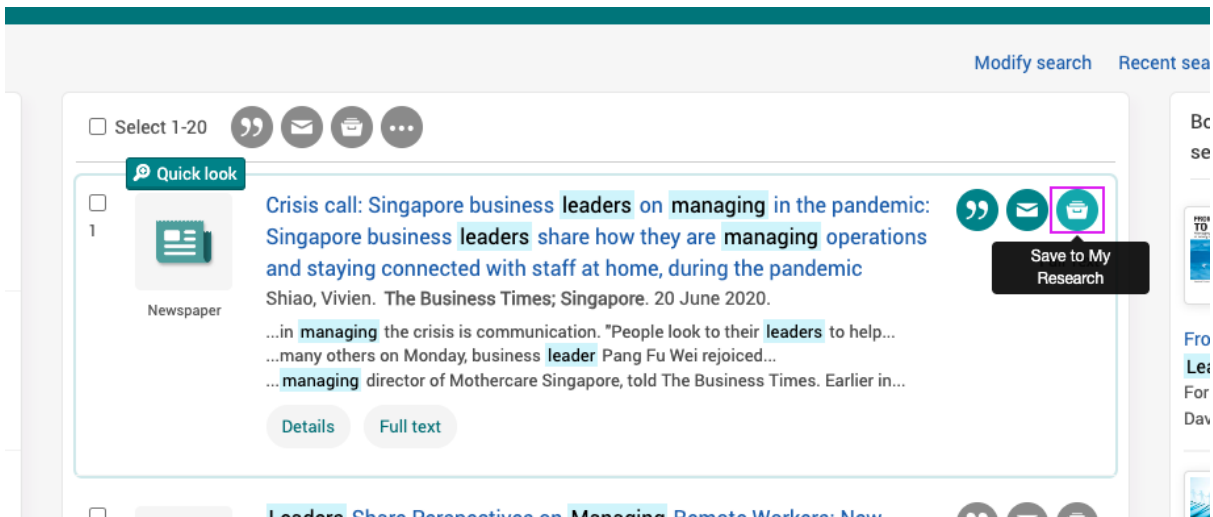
Modify search Recent sea

Select 1-20

Quick look

1

Newspaper

Crisis call: Singapore business leaders on managing in the pandemic: Singapore business leaders share how they are managing operations and staying connected with staff at home, during the pandemic

Shiao, Vivien. The Business Times; Singapore. 20 June 2020.

...in managing the crisis is communication. "People look to their leaders to help...
...many others on Monday, business leader Pang Fu Wei rejoiced...
...managing director of Mothercare Singapore, told The Business Times. Earlier in...

Details Full text

Save to My Research

Bo
se

TO

Fro
Lea
For
Dav

Leaders Share Perspectives on Managing Remote Workers: New